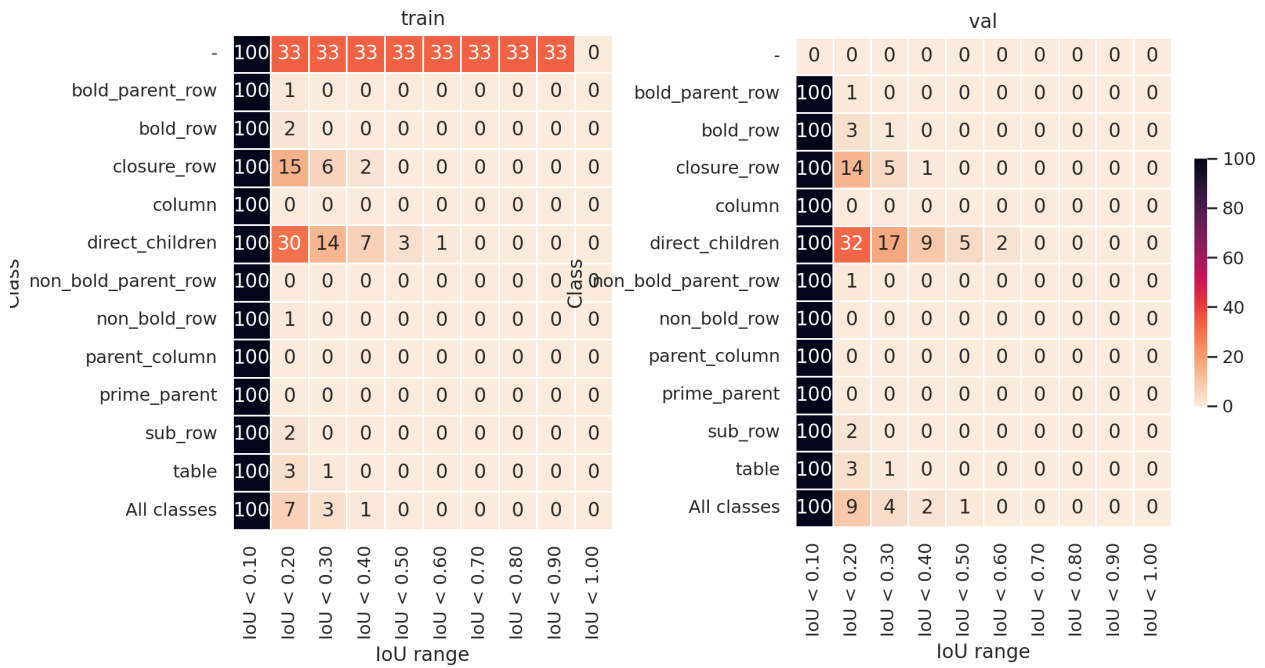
train

| Class | IoU < 0.10 | IoU < 0.20 | IoU < 0.30 | IoU < 0.40 | IoU < 0.50 | IoU < 0.60 | IoU < 0.70 | IoU < 0.80 | IoU < 0.90 | IoU < 1.00 |
|---|---|---|---|---|---|---|---|---|---|---|
| - | 100 | 33 | 33 | 33 | 33 | 33 | 33 | 33 | 33 | 0 |
| bold_parent_row | 100 | 1 | 0 | 0 | 0 | 0 | 0 | 0 | 0 | 0 |
| bold_row | 100 | 2 | 0 | 0 | 0 | 0 | 0 | 0 | 0 | 0 |
| closure_row | 100 | 15 | 6 | 2 | 0 | 0 | 0 | 0 | 0 | 0 |
| column | 100 | 0 | 0 | 0 | 0 | 0 | 0 | 0 | 0 | 0 |
| direct_children | 100 | 30 | 14 | 7 | 3 | 1 | 0 | 0 | 0 | 0 |
| non_bold_parent_row | 100 | 0 | 0 | 0 | 0 | 0 | 0 | 0 | 0 | 0 |
| non_bold_row | 100 | 1 | 0 | 0 | 0 | 0 | 0 | 0 | 0 | 0 |
| parent_column | 100 | 0 | 0 | 0 | 0 | 0 | 0 | 0 | 0 | 0 |
| prime_parent | 100 | 0 | 0 | 0 | 0 | 0 | 0 | 0 | 0 | 0 |
| sub_row | 100 | 2 | 0 | 0 | 0 | 0 | 0 | 0 | 0 | 0 |
| table | 100 | 3 | 1 | 0 | 0 | 0 | 0 | 0 | 0 | 0 |
| All classes | 100 | 7 | 3 | 1 | 0 | 0 | 0 | 0 | 0 | 0 |

IoU range

val

| Class | IoU < 0.10 | IoU < 0.20 | IoU < 0.30 | IoU < 0.40 | IoU < 0.50 | IoU < 0.60 | IoU < 0.70 | IoU < 0.80 | IoU < 0.90 | IoU < 1.00 |
|---|---|---|---|---|---|---|---|---|---|---|
| - | 0 | 0 | 0 | 0 | 0 | 0 | 0 | 0 | 0 | 0 |
| bold_parent_row | 100 | 1 | 0 | 0 | 0 | 0 | 0 | 0 | 0 | 0 |
| bold_row | 100 | 3 | 1 | 0 | 0 | 0 | 0 | 0 | 0 | 0 |
| closure_row | 100 | 14 | 5 | 1 | 0 | 0 | 0 | 0 | 0 | 0 |
| column | 100 | 0 | 0 | 0 | 0 | 0 | 0 | 0 | 0 | 0 |
| direct_children | 100 | 32 | 17 | 9 | 5 | 2 | 0 | 0 | 0 | 0 |
| non_bold_parent_row | 100 | 1 | 0 | 0 | 0 | 0 | 0 | 0 | 0 | 0 |
| non_bold_row | 100 | 0 | 0 | 0 | 0 | 0 | 0 | 0 | 0 | 0 |
| parent_column | 100 | 0 | 0 | 0 | 0 | 0 | 0 | 0 | 0 | 0 |
| prime_parent | 100 | 0 | 0 | 0 | 0 | 0 | 0 | 0 | 0 | 0 |
| sub_row | 100 | 2 | 0 | 0 | 0 | 0 | 0 | 0 | 0 | 0 |
| table | 100 | 3 | 1 | 0 | 0 | 0 | 0 | 0 | 0 | 0 |
| All classes | 100 | 9 | 4 | 2 | 1 | 0 | 0 | 0 | 0 | 0 |

IoU range

100
80
60
40
20
0